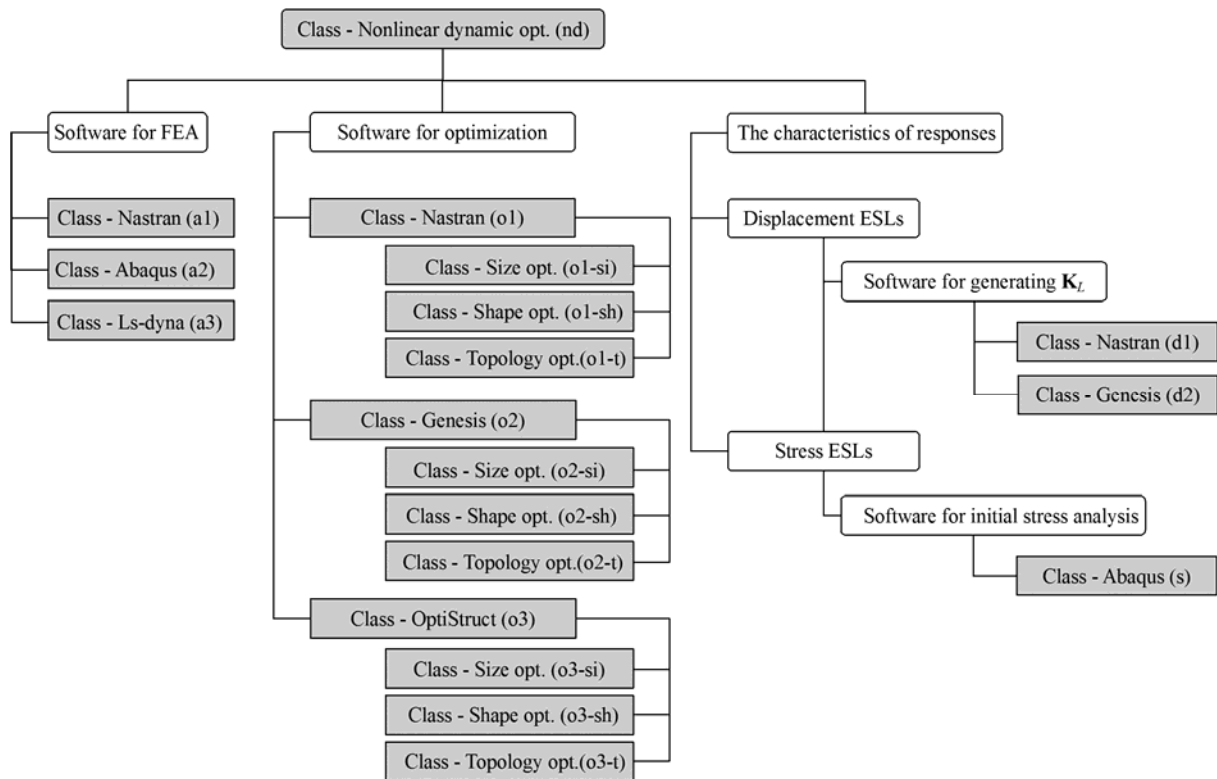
Class - Nonlinear dynamic opt. (nd)

Software for FEA

Class - Nastran (a1)

Class - Abaqus (a2)

Class - Ls-dyna (a3)

Software for optimization

Class - Nastran (o1)

Class - Size opt. (o1-si)

Class - Shape opt. (o1-sh)

Class - Topology opt.(o1-t)

Class - Genesis (o2)

Class - Size opt. (o2-si)

Class - Shape opt. (o2-sh)

Class - Topology opt.(o2-t)

Class - OptiStruct (o3)

Class - Size opt. (o3-si)

Class - Shape opt. (o3-sh)

Class - Topology opt.(o3-t)

The characteristics of responses

Displacement ESLs

Software for generating $\mathbf{K}_L$

Class - Nastran (d1)

Class - Genesis (d2)

Stress ESLs

Software for initial stress analysis

Class - Abaqus (s)